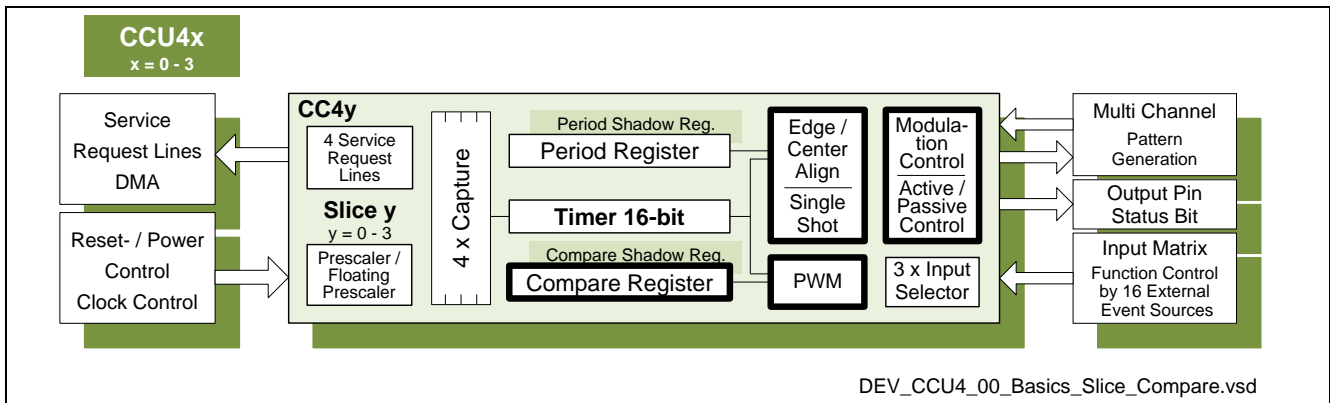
CCU4x
x = 0 - 3

Service Request Lines DMA

Reset- / Power Control Clock Control

CC4y

4 Service Request Lines

Slice y
y = 0 - 3

Prescaler / Floating Prescaler

4 x Capture

Period Shadow Reg.

Period Register

Timer 16-bit

Compare Shadow Reg.

Compare Register

Edge / Center Align

Single Shot

PWM

Modulation Control

Active / Passive Control

3 x Input Selector

Multi Channel
Pattern Generation

Output Pin Status Bit

Input Matrix
Function Control by 16 External Event Sources

DEV_CCU4_00_Basics_Slice_Compare.vsd